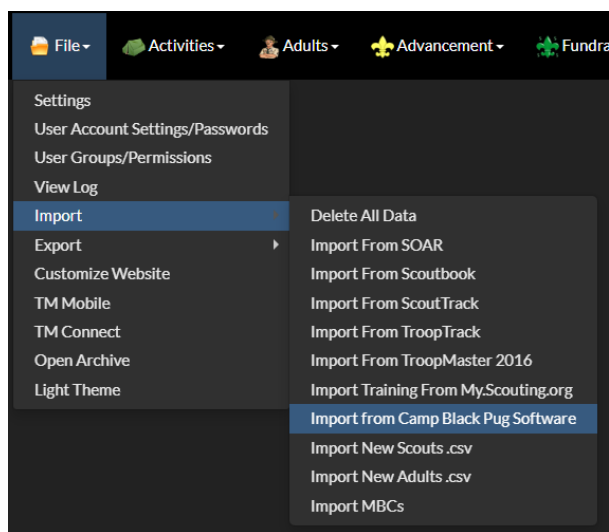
File Activities Adults Advancement Fundra

Settings
User Account Settings/Passwords
User Groups/Permissions
View Log
Import
Export
Customize Website
TM Mobile
TM Connect
Open Archive
Light Theme

Delete All Data
Import From SOAR
Import From Scoutbook
Import From ScoutTrack
Import From TroopTrack
Import From TroopMaster 2016
Import Training From My.Scouting.org
Import from Camp Black Pug Software
Import New Scouts .csv
Import New Adults .csv
Import MBCs